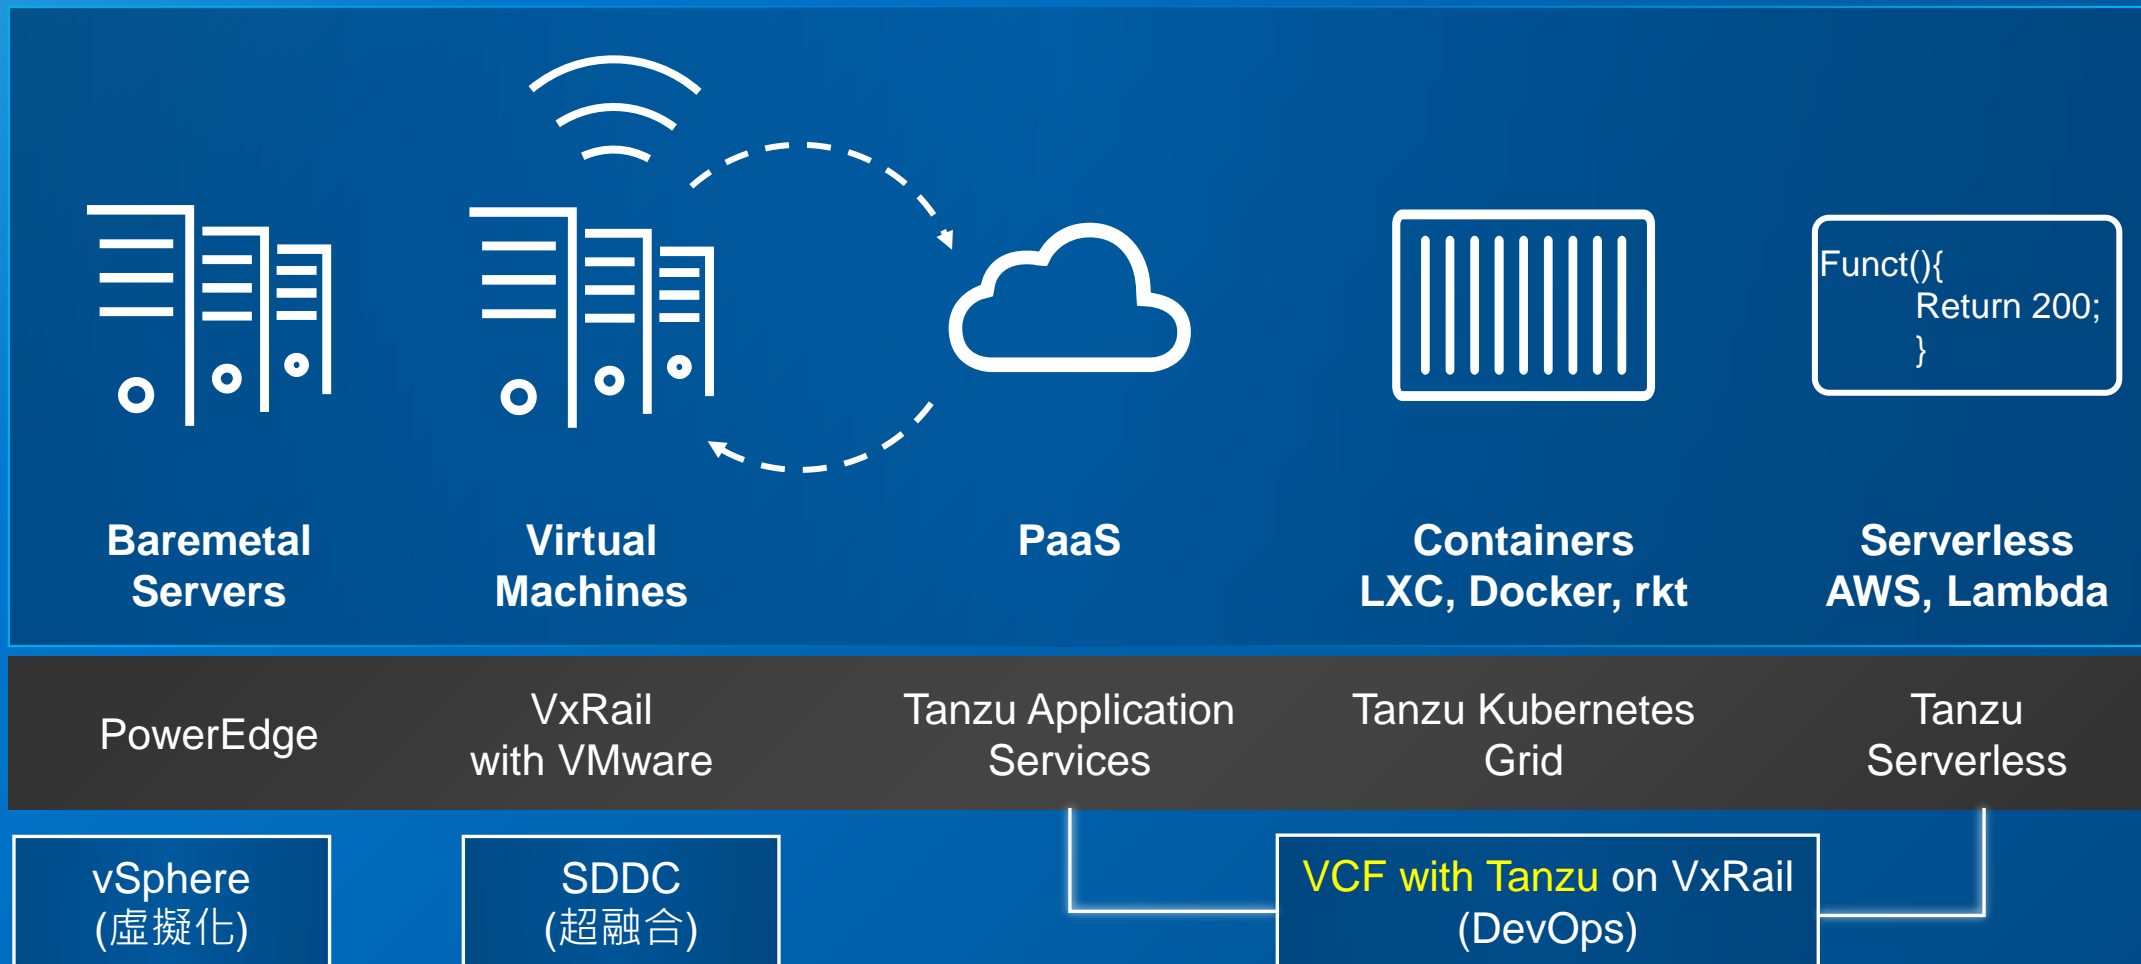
Funct(){
Return 200;
}

Baremetal Servers

Virtual Machines

PaaS

Containers LXC, Docker, rkt

Serverless AWS, Lambda

PowerEdge

VxRail with VMware

Tanzu Application Services

Tanzu Kubernetes Grid

Tanzu Serverless

vSphere (虛擬化)

SDDC (超融合)

VCF with Tanzu on VxRail (DevOps)